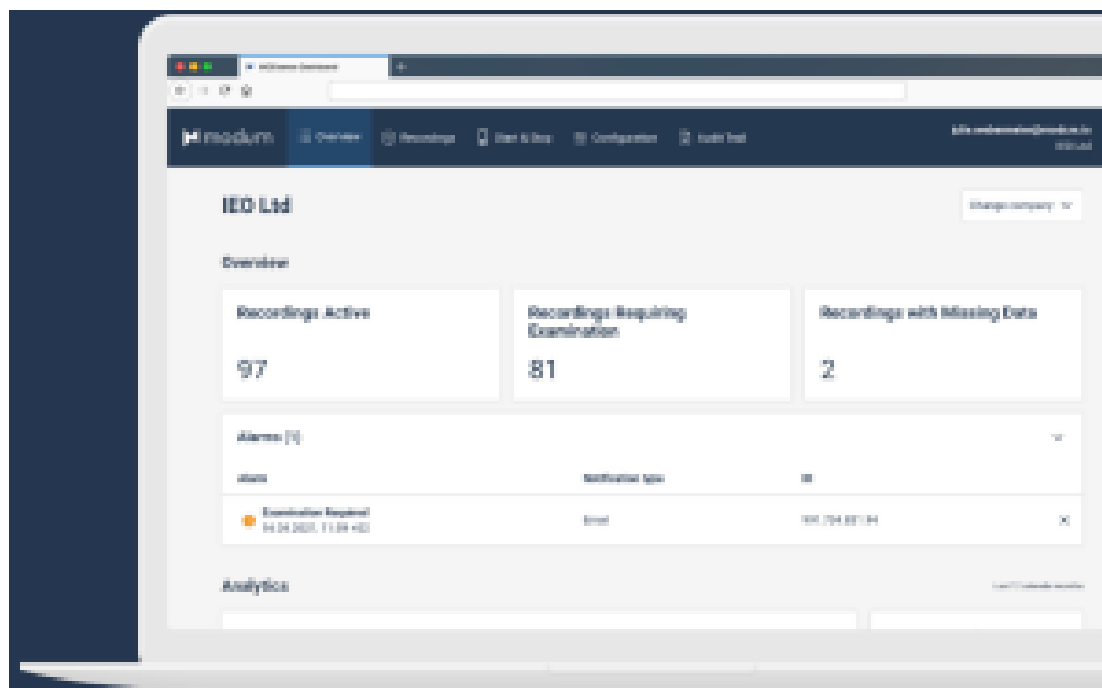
modum Overview Recordings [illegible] Configuration Audit Trail

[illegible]

IEO Ltd

Change company

Overview

Recordings Active

97

Recordings Requiring Examination

81

Recordings with Missing Data

2

Alarms [1]

Alarm | Notification type | ID

Examination Required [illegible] | Email | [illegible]

Analytics

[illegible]